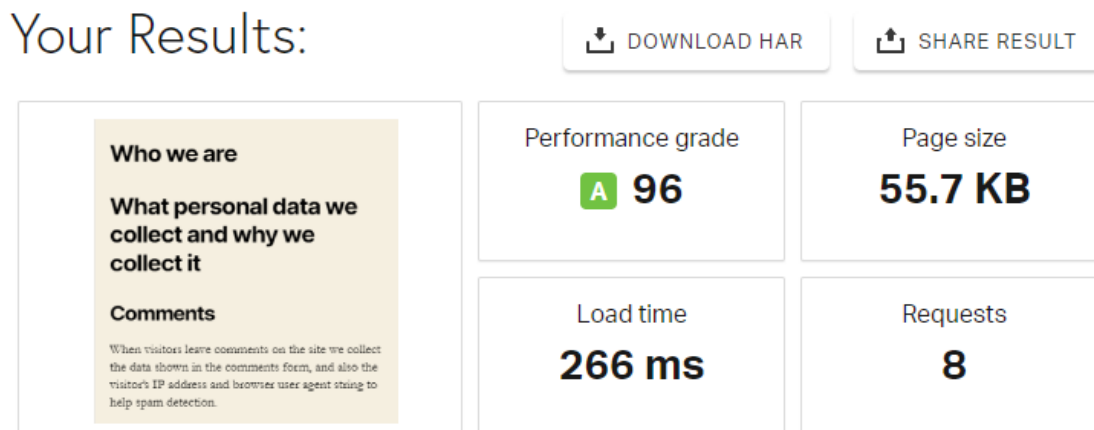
Your Results:

DOWNLOAD HAR

SHARE RESULT

Who we are

What personal data we collect and why we collect it

Comments

When visitors leave comments on the site we collect the data shown in the comments form, and also the visitor's IP address and browser user agent string to help spam detection.

Performance grade

A 96

Page size

55.7 KB

Load time

266 ms

Requests

8